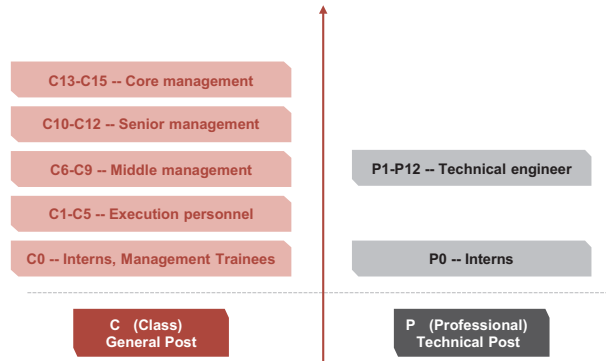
C13-C15 -- Core management

C10-C12 -- Senior management

C6-C9 -- Middle management

C1-C5 -- Execution personnel

C0 -- Interns, Management Trainees

C (Class)
General Post

P1-P12 -- Technical engineer

P0 -- Interns

P (Professional)
Technical Post